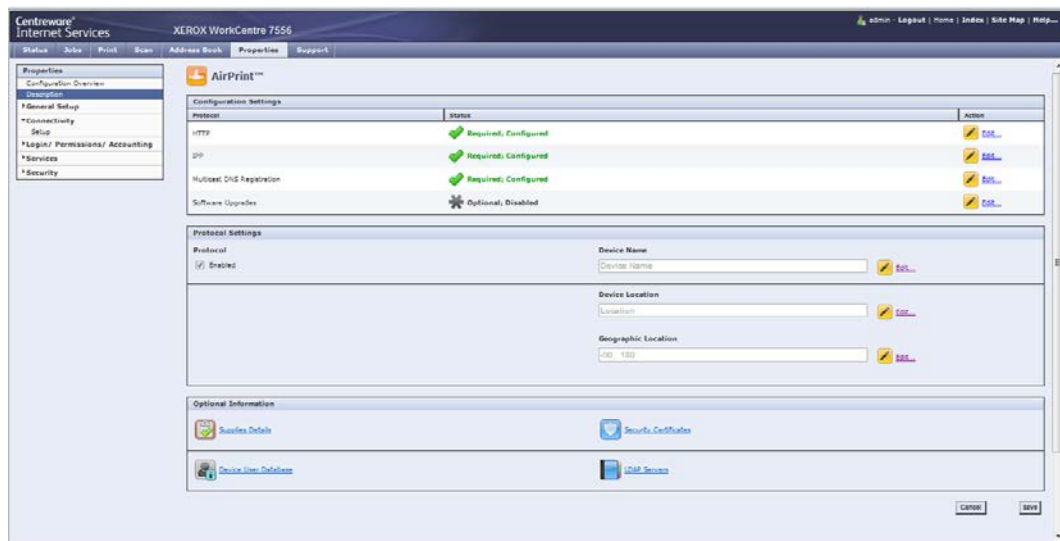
Centreware® Internet Services

XEROX WorkCentre 7556

admin · Logout | Home | Index | Site Map | Help...

Status | Jobs | Print | Scan | Address Book | Properties | Support

Properties
Configuration Overview
Description
▸General Setup
▾Connectivity
Setup
▸Login/ Permissions/ Accounting
▸Services
▸Security

AirPrint™

Configuration Settings

| Protocol | Status | Action |
|---|---|---|
| HTTP | Required; Configured | Edit... |
| IPP | Required; Configured | Edit... |
| Multicast DNS Registration | Required; Configured | Edit... |
| Software Upgrades | Optional, Disabled | Edit... |

Protocol Settings

Protocol

Enabled

Device Name

Device Name

Edit...

Device Location

Location

Edit...

Geographic Location

-90, 180

Edit...

Optional Information

Supplies Details

Security Certificates

Device User Database

LDAP Servers

Cancel

Save